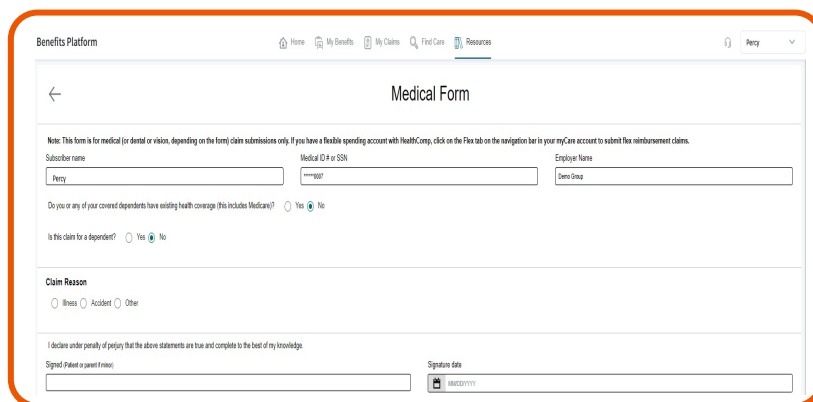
Benefits Platform

Home My Benefits My Claims Find Care Resources

Percy

Medical Form

Note: This form is for medical (or dental or vision, depending on the form) claim submissions only. If you have a flexible spending account with HealthComp, click on the Flex tab on the navigation bar in your myCare account to submit flex reimbursement claims.

Subscriber name
Percy

Medical ID # or SSN
*****8007

Employer Name
Demo Group

Do you or any of your covered dependents have existing health coverage (this includes Medicare)? Yes No

Is this claim for a dependent? Yes No

Claim Reason

Illness Accident Other

I declare under penalty of perjury that the above statements are true and complete to the best of my knowledge.

Signed (Patient or parent if minor)

Signature date
MM/DD/YYYY